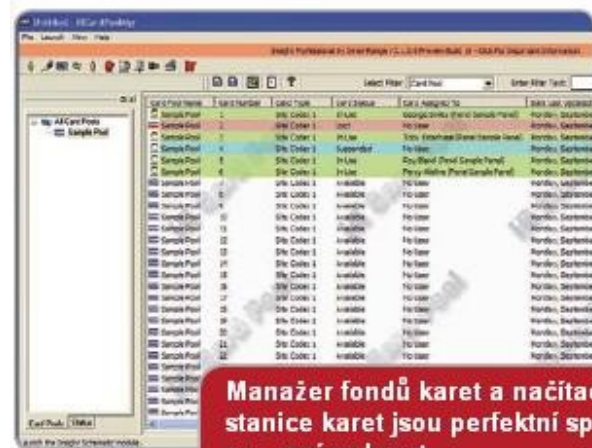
Manažer fondů karet a načítac stanice karet jsou perfektní sp

Select Filter Card Pool

All Card Pools
Sample Pool

| Card Pool Name | Card Number | Card Type | Card Status | Card Assigned To |
|---|---|---|---|---|
| Sample Pool | 1 | Site Codes 1 | In Use | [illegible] |
| Sample Pool | 2 | Site Codes 1 | Lost | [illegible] |
| Sample Pool | 3 | Site Codes 1 | In Use | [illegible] |
| Sample Pool | 4 | Site Codes 1 | Suspended | No User |
| Sample Pool | 5 | Site Codes 1 | In Use | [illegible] |
| Sample Pool | 6 | Site Codes 1 | In Use | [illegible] |
| Sample Pool | 7 | Site Codes 1 | Available | No User |
| Sample Pool | 8 | Site Codes 1 | Available | No User |
| Sample Pool | 9 | Site Codes 1 | Available | No User |
| Sample Pool | 10 | Site Codes 1 | Available | No User |
| Sample Pool | 11 | Site Codes 1 | Available | No User |
| Sample Pool | 12 | Site Codes 1 | Available | No User |
| Sample Pool | 13 | Site Codes 1 | Available | No User |
| Sample Pool | 14 | Site Codes 1 | Available | No User |
| Sample Pool | 15 | Site Codes 1 | Available | No User |
| Sample Pool | 16 | Site Codes 1 | Available | No User |
| Sample Pool | 17 | Site Codes 1 | Available | No User |
| Sample Pool | 18 | Site Codes 1 | Available | No User |
| Sample Pool | 19 | Site Codes 1 | Available | No User |
| Sample Pool | 20 | Site Codes 1 | Available | No User |
| Sample Pool | 21 | Site Codes 1 | Available | No User |
| Sample Pool | 22 | Site Codes 1 | Available | No User |

Card Pools | Status